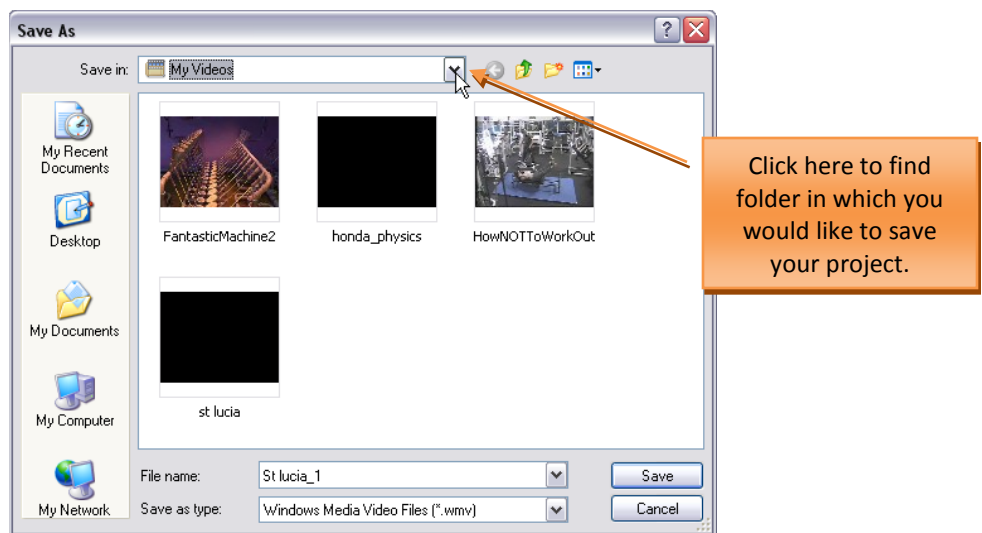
Save As

Save in: My Videos

My Recent Documents

Desktop

My Documents

My Computer

My Network

FantasticMachine2

honda_physics

HowNOTToWorkOut

st lucia

Click here to find folder in which you would like to save your project.

File name: St lucia_1

Save as type: Windows Media Video Files (*.wmv)

Save

Cancel